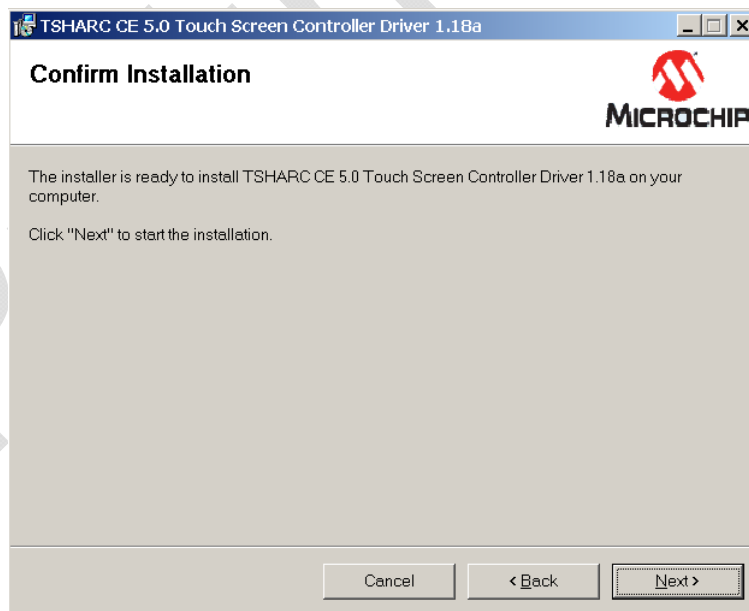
TSHARC CE 5.0 Touch Screen Controller Driver 1.18a

Confirm Installation

MICROCHIP

The installer is ready to install TSHARC CE 5.0 Touch Screen Controller Driver 1.18a on your computer.

Click "Next" to start the installation.

Cancel

< Back

Next >